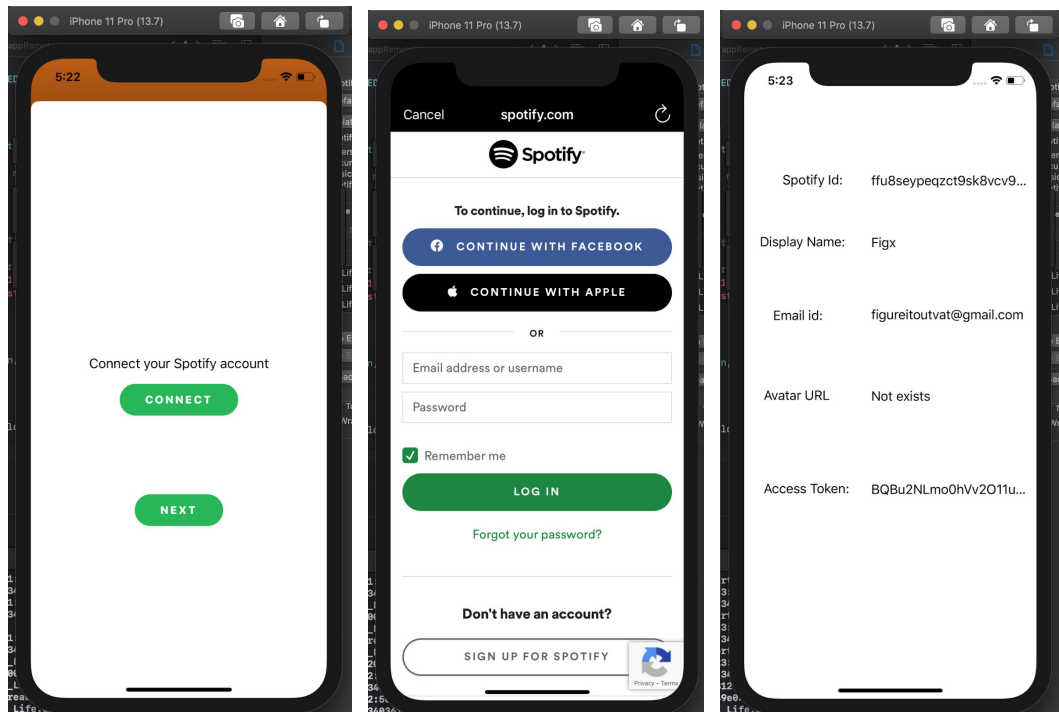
iPhone 11 Pro (13.7)

5:22

Connect your Spotify account

CONNECT

NEXT

iPhone 11 Pro (13.7)

Cancel spotify.com

Spotify

To continue, log in to Spotify.

CONTINUE WITH FACEBOOK

CONTINUE WITH APPLE

OR

Email address or username

Password

Remember me

LOG IN

Forgot your password?

Don't have an account?

SIGN UP FOR SPOTIFY

Privacy - Terms

iPhone 11 Pro (13.7)

5:23

Spotify Id: ffu8seypeqzct9sk8vcv9...

Display Name: Figx

Email id: figureitoutvat@gmail.com

Avatar URL Not exists

Access Token: BQBu2NLmo0hVv2O11u...